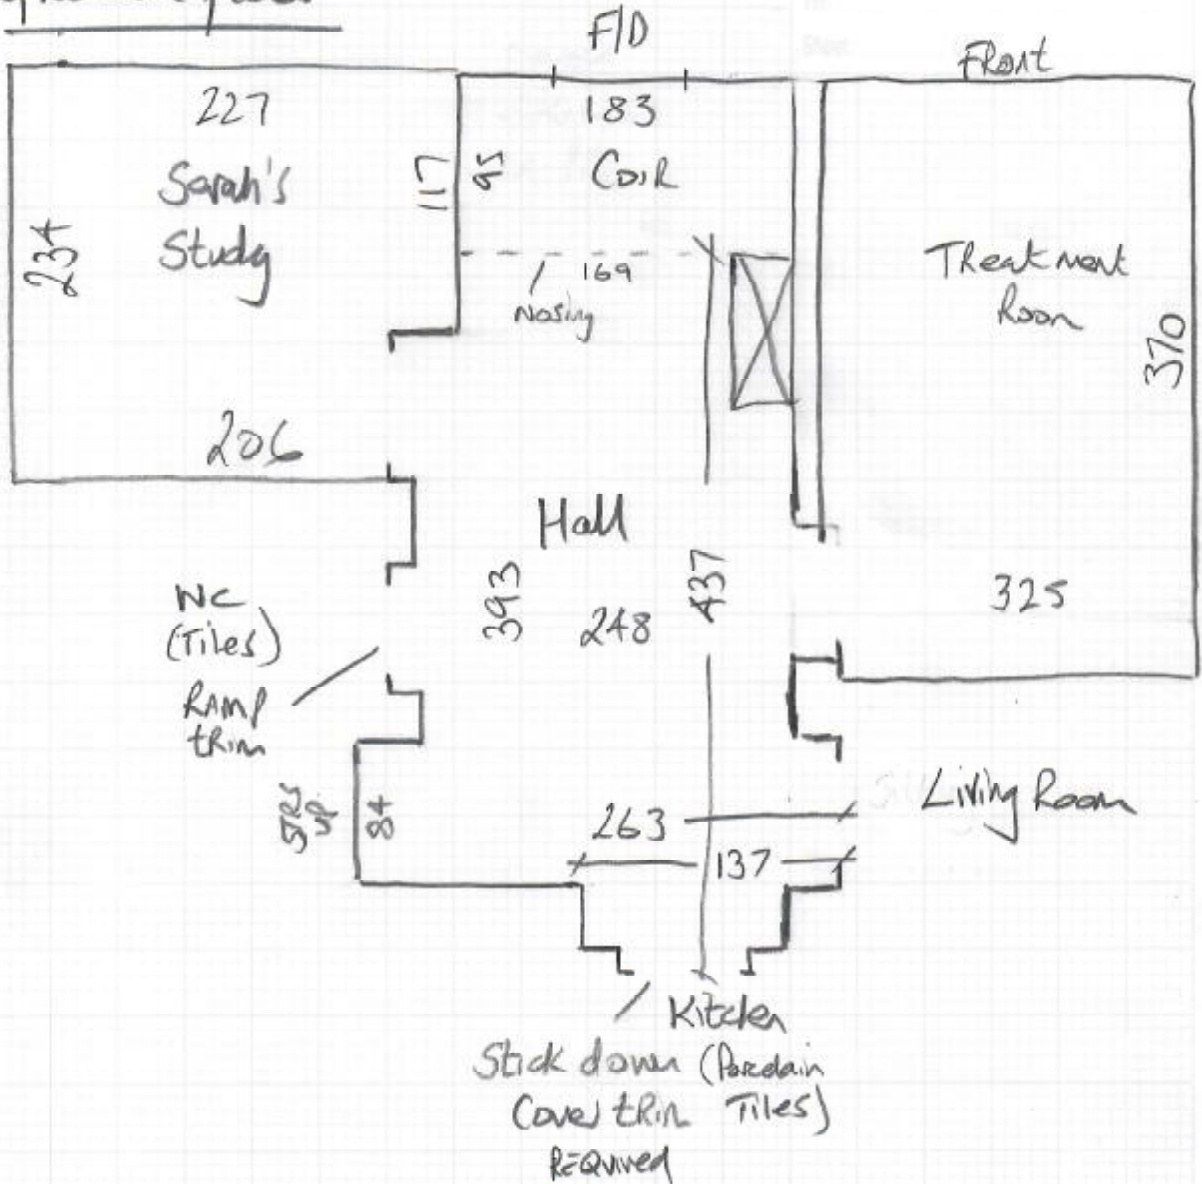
F/D

Front

227

183

Sarah's Study

117

95

CoiR

234

169

Nosing

Treatment Room

370

206

Hall

WC (Tiles)

393

248

437

325

RAMP trim

Living Room

STRS UP

84

263

137

Kitchen

Stick down (Porcelain

Cove) trim Tiles)

Required